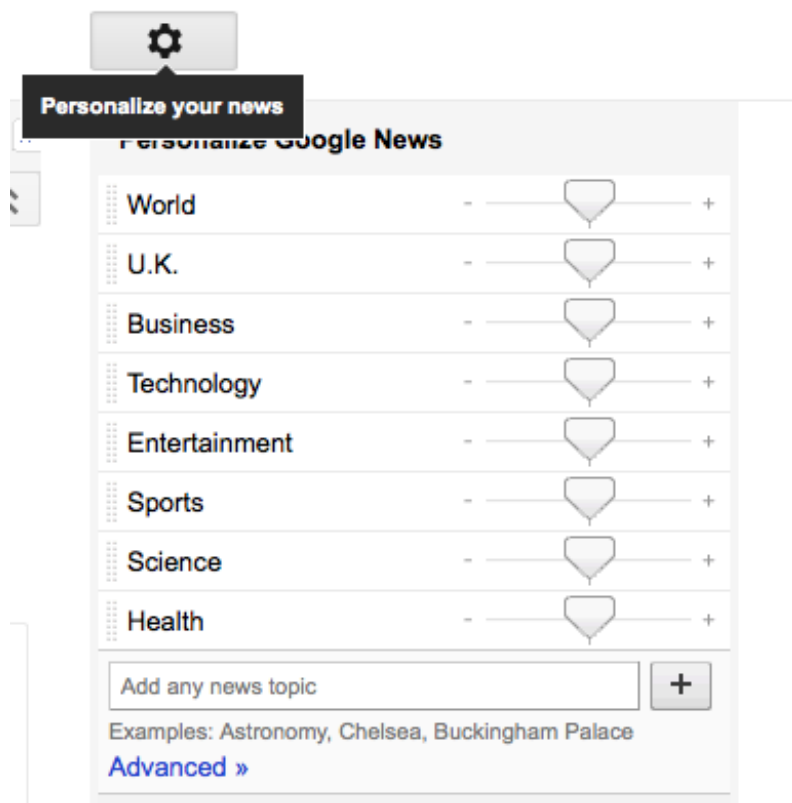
Personalize your news

Personalize Google News

World - +

U.K. - +

Business - +

Technology - +

Entertainment - +

Sports - +

Science - +

Health - +

Add any news topic

+

Examples: Astronomy, Chelsea, Buckingham Palace

Advanced »